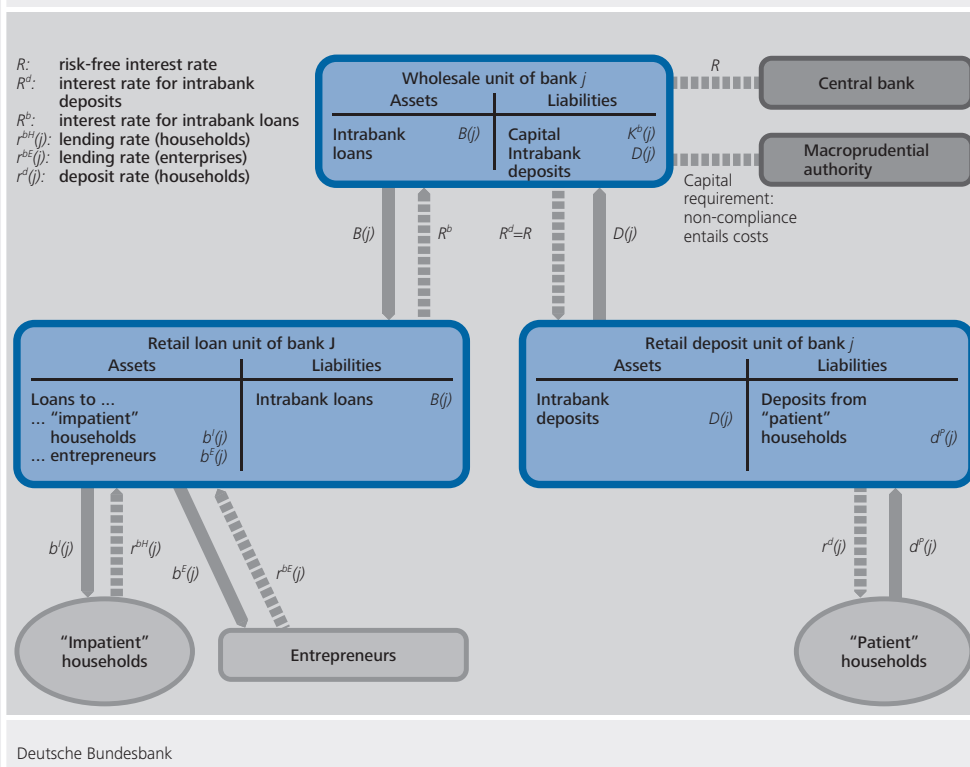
$R$: risk-free interest rate
$R^d$: interest rate for intrabank deposits
$R^b$: interest rate for intrabank loans
$r^{bH}(j)$: lending rate (households)
$r^{bE}(j)$: lending rate (enterprises)
$r^d(j)$: deposit rate (households)

Wholesale unit of bank $j$

| Assets | | Liabilities | |
|---|---|---|---|
| Intrabank loans | $B(j)$ | Capital | $K^b(j)$ |
| | | Intrabank deposits | $D(j)$ |

$R$

Central bank

Macroprudential authority

Capital requirement: non-compliance entails costs

$B(j)$ $R^b$ $R^d$=$R$ $D(j)$

Retail loan unit of bank J

| Assets | | Liabilities | |
|---|---|---|---|
| Loans to ... | | Intrabank loans | $B(j)$ |
| ... "impatient" households | $b^I(j)$ | | |
| ... entrepreneurs | $b^E(j)$ | | |

Retail deposit unit of bank $j$

| Assets | | Liabilities | |
|---|---|---|---|
| Intrabank deposits | $D(j)$ | Deposits from "patient" households | $d^P(j)$ |

$b^I(j)$ $r^{bH}(j)$ $b^E(j)$ $r^{bE}(j)$

$r^d(j)$ $d^P(j)$

"Impatient" households

Entrepreneurs

"Patient" households

Deutsche Bundesbank